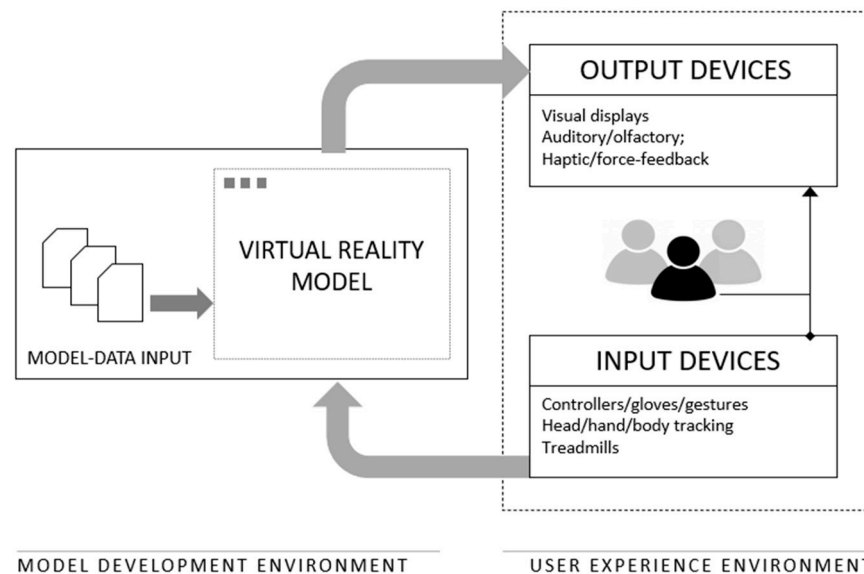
OUTPUT DEVICES

Visual displays
Auditory/olfactory;
Haptic/force-feedback

VIRTUAL REALITY MODEL

MODEL-DATA INPUT

INPUT DEVICES

Controllers/gloves/gestures
Head/hand/body tracking
Treadmills

MODEL DEVELOPMENT ENVIRONMENT

USER EXPERIENCE ENVIRONMEN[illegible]